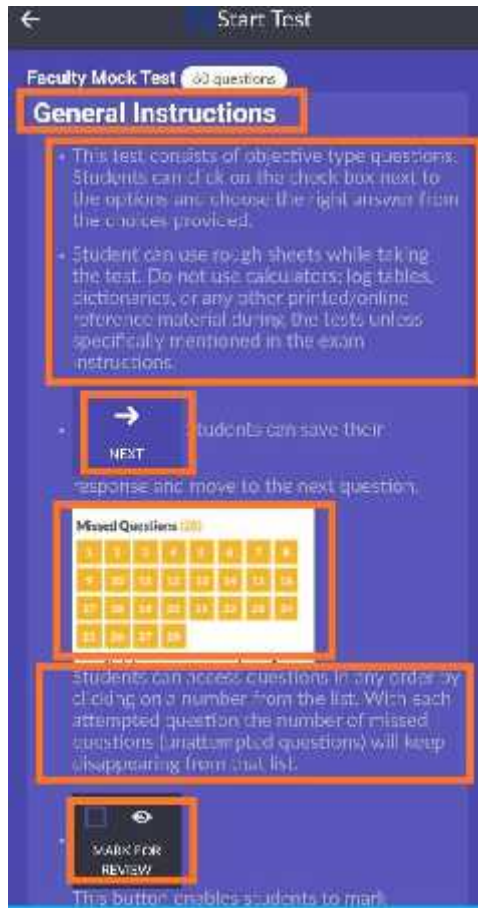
Start Test

Faculty Mock Test 60 questions

General Instructions

• This test consists of objective type questions. Students can click on the check box next to the options and choose the right answer from the choices provided.

• Student can use rough sheets while taking the test. Do not use calculators, log tables, dictionaries, or any other printed/online reference material during the tests unless specifically mentioned in the exam instructions.

• NEXT Students can save their response and move to the next question.

Missed Questions (28)

| 1 | 2 | 3 | 4 | 5 | 6 | 7 | 8 |
|---|---|---|---|---|---|---|---|
| 9 | 10 | 11 | 12 | 13 | 14 | 15 | 16 |
| 17 | 18 | 19 | 20 | 21 | 22 | 23 | 24 |
| 25 | 26 | 27 | 28 | | | | |

Students can access questions in any order by clicking on a number from the list. With each attempted question the number of missed questions (unattempted questions) will keep disappearing from that list.

• MARK FOR REVIEW

This button enables students to mark